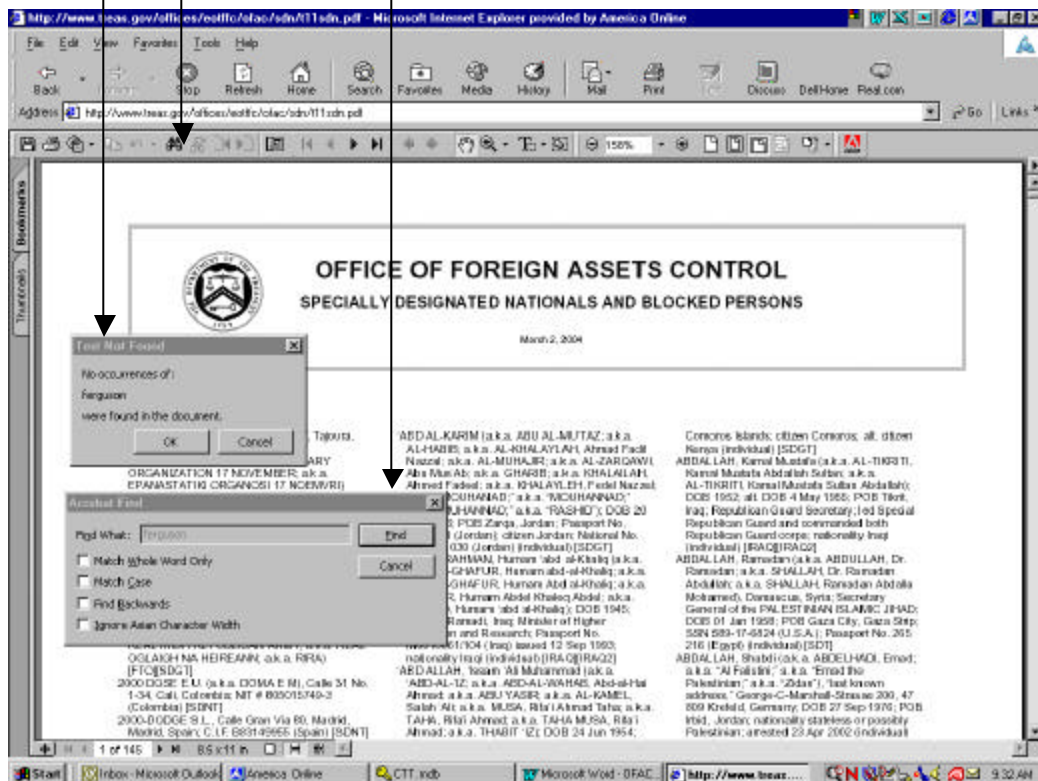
http://www.treas.gov/offices/eotffc/ofac/sdn/t11sdn.pdf - Microsoft Internet Explorer provided by America Online

File Edit View Favorites Tools Help

Back Forward Stop Refresh Home Search Favorites Media History Mail Print Edit Discuss DellHome Real.com

Address http://www.treas.gov/offices/eotffc/ofac/sdn/t11sdn.pdf Go Links

158%

Bookmarks Thumbnails

OFFICE OF FOREIGN ASSETS CONTROL

SPECIALLY DESIGNATED NATIONALS AND BLOCKED PERSONS

March 2, 2004

Text Not Found

No occurrences of:
ferguson
were found in the document.

OK Cancel

Acrobat Find

Find What: ferguson

Match Whole Word Only
Match Case
Find Backwards
Ignore Asian Character Width

Find Cancel

Tajoura, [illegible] ARY ORGANIZATION 17 NOVEMBER; a.k.a. EPANASTATIKI ORGANOSI 17 NOEMVRI) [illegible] OGLAIGH NA HEIREANN; a.k.a. RIRA) [FTO][SDGT]
2000 DOSE E.U. (a.k.a. DOMA E.U.), Calle 31 No. 1-34, Cali, Colombia; NIT # 805015749-3 (Colombia) [SDNT]
2000-DODGE S.L., Calle Gran Via 80, Madrid, Madrid, Spain; C.I.F. B83149955 (Spain) [SDNT]

ABD AL-KARIM (a.k.a. ABU AL-MUTAZ; a.k.a. AL-HABIB; a.k.a. AL-KHALAYLAH, Ahmad Fadil Nazzal; a.k.a. AL-MUHAJIR; a.k.a. AL-ZARQAWI, Abu Mus'Ab; a.k.a. GHARIB; a.k.a. KHALAILAH, Ahmed Fadeel; a.k.a. KHALAYLEH, Fedel Nazzal; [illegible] MOUHANAD;" a.k.a. "MOUHANNAD;" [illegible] MUHANNAD;" a.k.a. "RASHID"); DOB 20 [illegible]; POB Zarqa, Jordan; Passport No. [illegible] (Jordan); citizen Jordan; National No. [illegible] 030 (Jordan) (individual) [SDGT]
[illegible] RAHMAN, Humam 'abd al-Khaliq (a.k.a. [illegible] -GHAFUR, Humam abd-al-Khaliq; a.k.a. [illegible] GHAFUR, Humam Abd al-Khaliq; a.k.a. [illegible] R, Humam Abdel Khaleq Abdel; a.k.a. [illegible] Humam 'abd al-Khaliq); DOB 1945; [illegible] Ramadi, Iraq; Minister of Higher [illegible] n and Research; Passport No. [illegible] 61/104 (Iraq) issued 12 Sep 1993; nationality Iraqi (individual) [IRAQ][IRAQ2]
ABD ALLAH, 'Issam 'Ali Muhammad (a.k.a. 'ABD-AL-'IZ; a.k.a. ABD-AL-WAHAB, Abd-al-Hai Ahmad; a.k.a. ABU YASIR; a.k.a. AL-KAMEL, Salah Ali; a.k.a. MUSA, Rifa'i Ahmad Taha; a.k.a. TAHA, Rifa'i Ahmad; a.k.a. TAHA MUSA, Rifa'i Ahmad; a.k.a. THABIT 'IZ; DOB 24 Jun 1954;

Comoros Islands; citizen Comoros; alt. citizen Kenya (individual) [SDGT]
ABDALLAH, Kamal Mustafa (a.k.a. AL-TIKRITI, Kamal Mustafa Abdallah Sultan; a.k.a. AL-TIKRITI, Kamal Mustafa Sultan Abdallah); DOB 1952; alt. DOB 4 May 1955; POB Tikrit, Iraq; Republican Guard Secretary; led Special Republican Guard and commanded both Republican Guard corps; nationality Iraqi (individual) [IRAQ][IRAQ2]
ABDALLAH, Ramadan (a.k.a. ABDULLAH, Dr. Ramadan; a.k.a. SHALLAH, Dr. Ramadan Abdullah; a.k.a. SHALLAH, Ramadan Abdalla Mohamed), Damascus, Syria; Secretary General of the PALESTINIAN ISLAMIC JIHAD; DOB 01 Jan 1958; POB Gaza City, Gaza Strip; SSN 589-17-6824 (U.S.A.); Passport No. 265 216 (Egypt) (individual) [SDT]
ABDALLAH, Shadi (a.k.a. ABDELHADI, Emad; a.k.a. "Al Falistini;" a.k.a. "Emad the Palestinian;" a.k.a. "Zidan"), (last known address," George-C-Marshall-Strasse 200, 47 809 Krefeld, Germany; DOB 27 Sep 1976; POB Irbid, Jordan; nationality stateless or possibly Palestinian; arrested 23 Apr 2002 (individual

1 of 145   8.5 x 11 in

Start | Inbox - Microsoft Outlook | America Online | CTT.indb | Microsoft Word - OFAC... | http://www.treas.... | 9:32 AM